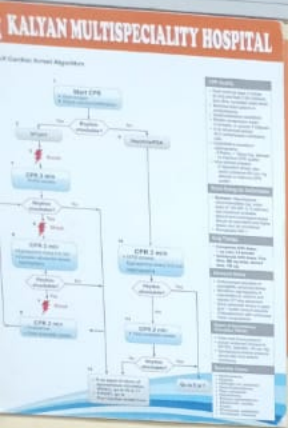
KALYAN MULTISPECIALITY HOSPITAL

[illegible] Cardiac Arrest Algorithm

Start CPR

Rhythm shockable?

Yes

No

VF/pVT

Asystole/PEA

Shock

CPR 2 min

Rhythm shockable?

Shock

CPR 2 min

Rhythm shockable?

Shock

CPR 2 min

CPR 2 min

Rhythm shockable?

CPR 2 min

Rhythm shockable?

Go to 5 or 7

CPR Quality

Shock Energy for Defibrillation

Drug Therapy

Advanced Airway

Return of Spontaneous Circulation (ROSC)

Reversible Causes